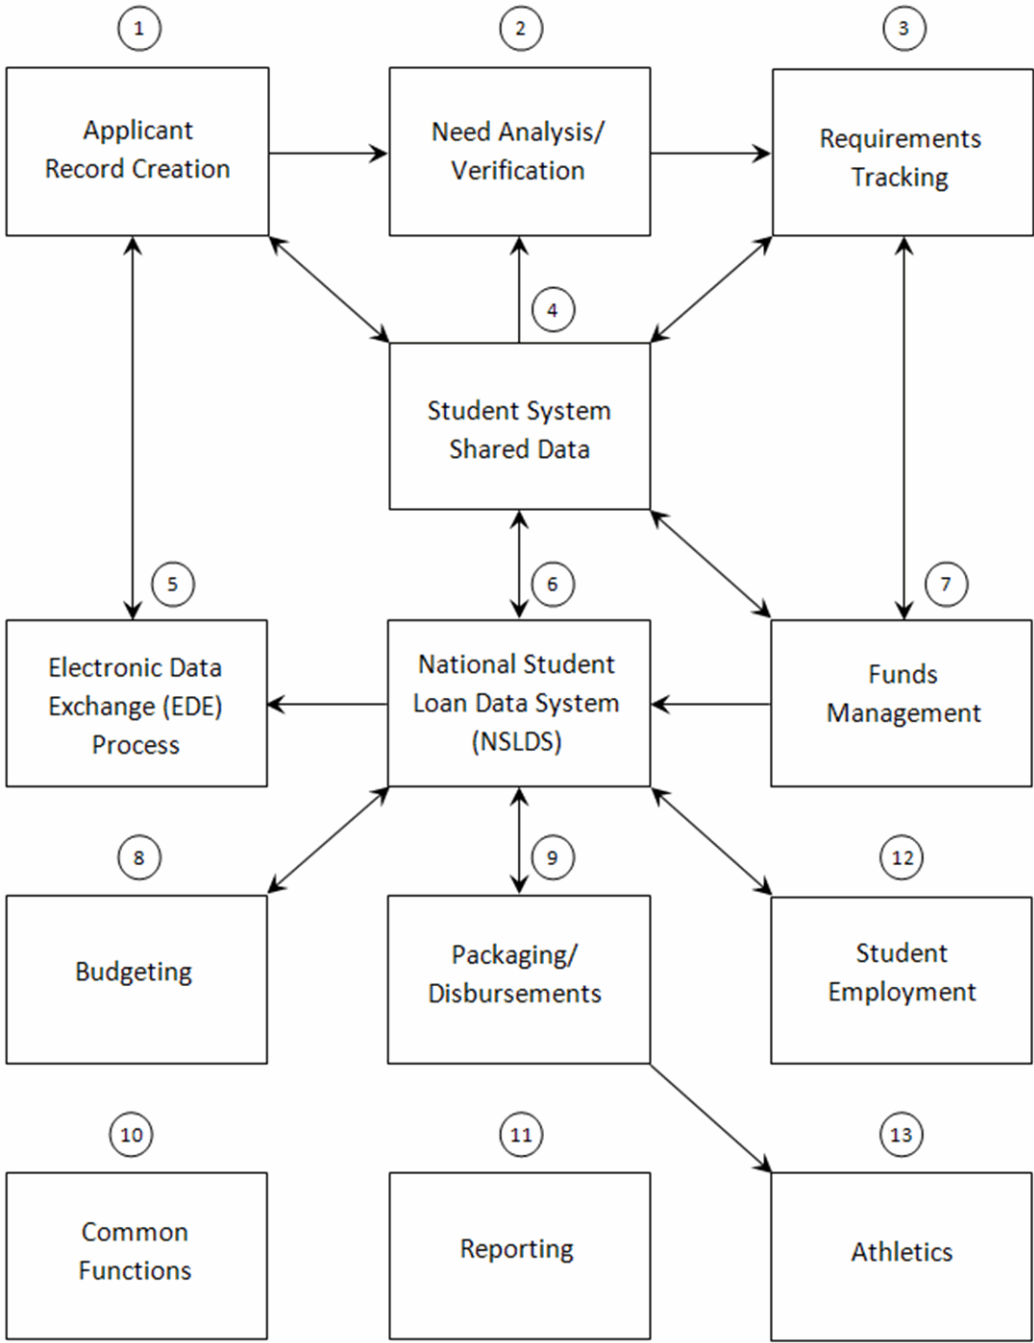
1
Applicant Record Creation

2
Need Analysis/ Verification

3
Requirements Tracking

4
Student System Shared Data

5
Electronic Data Exchange (EDE) Process

6
National Student Loan Data System (NSLDS)

7
Funds Management

8
Budgeting

9
Packaging/ Disbursements

12
Student Employment

10
Common Functions

11
Reporting

13
Athletics